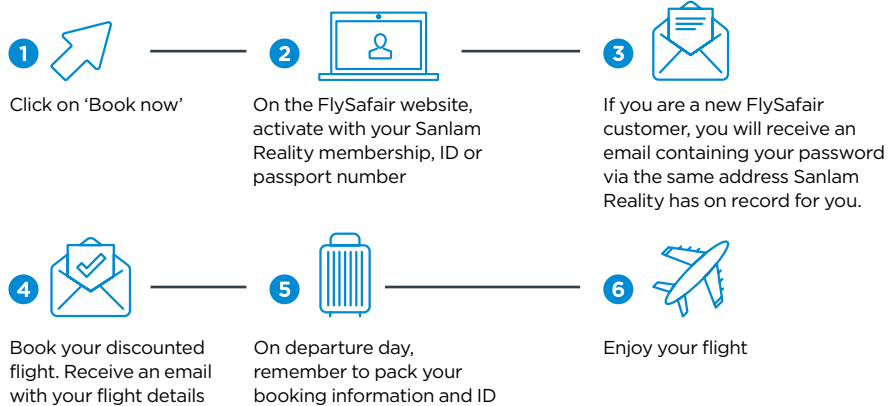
1

Click on ‘Book now’

2

On the FlySafair website, activate with your Sanlam Reality membership, ID or passport number

3

If you are a new FlySafair customer, you will receive an email containing your password via the same address Sanlam Reality has on record for you.

4

Book your discounted flight. Receive an email with your flight details

5

On departure day, remember to pack your booking information and ID

6

Enjoy your flight